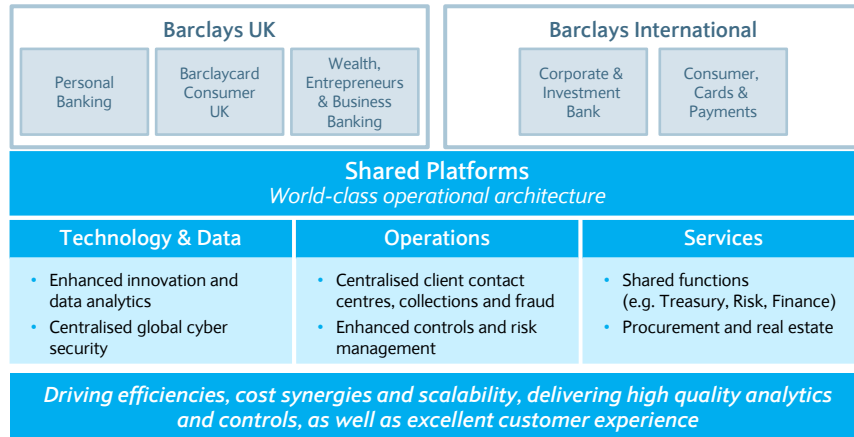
Barclays UK

Personal Banking

Barclaycard Consumer UK

Wealth, Entrepreneurs & Business Banking

Barclays International

Corporate & Investment Bank

Consumer, Cards & Payments

Shared Platforms
World-class operational architecture

Technology & Data

• Enhanced innovation and data analytics
• Centralised global cyber security

Operations

• Centralised client contact centres, collections and fraud
• Enhanced controls and risk management

Services

• Shared functions (e.g. Treasury, Risk, Finance)
• Procurement and real estate

Driving efficiencies, cost synergies and scalability, delivering high quality analytics and controls, as well as excellent customer experience